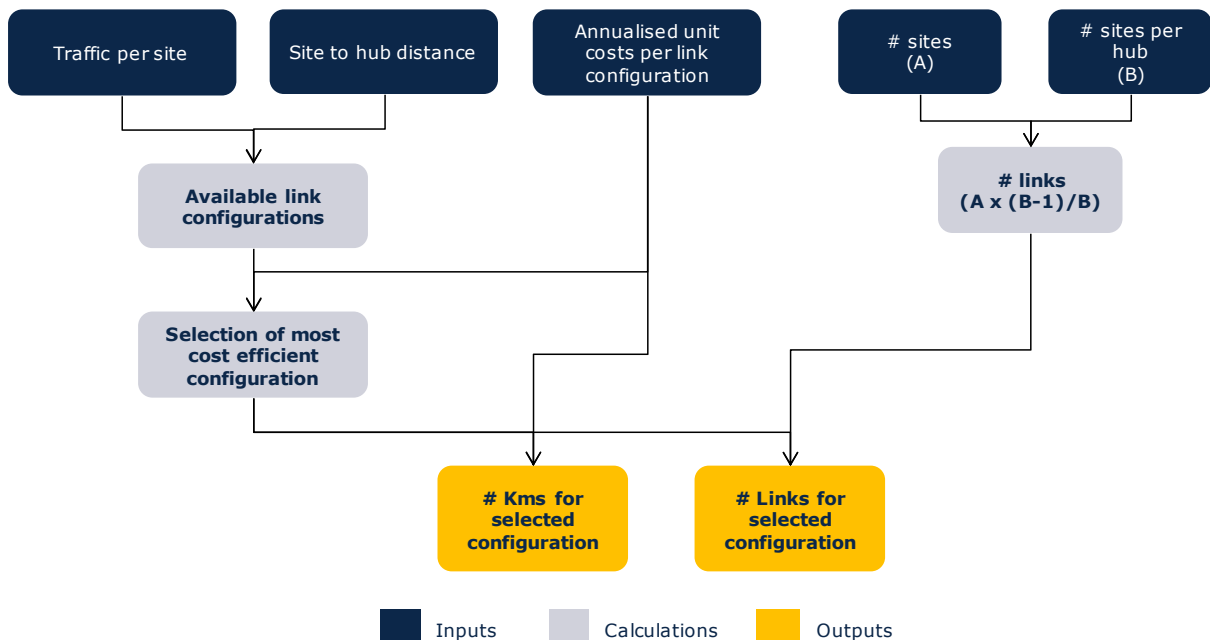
Traffic per site

Site to hub distance

Annualised unit costs per link configuration

# sites (A)

# sites per hub (B)

Available link configurations

# links (A x (B-1)/B)

Selection of most cost efficient configuration

# Kms for selected configuration

# Links for selected configuration

Inputs

Calculations

Outputs